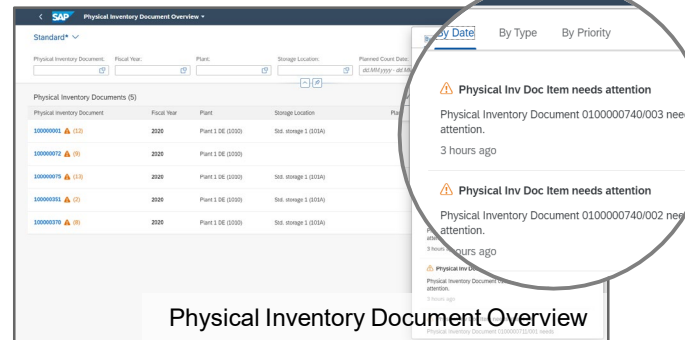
SAP Physical Inventory Document Overview

Standard*

Physical Inventory Document: Fiscal Year: Plant: Storage Location: Planned Count Date:

dd.MM.yyyy - dd.MM

Physical Inventory Documents (5)

| Physical Inventory Document | Fiscal Year | Plant | Storage Location | Pla |
|---|---|---|---|---|
| 100000001 (12) | 2020 | Plant 1 DE (1010) | Std. storage 1 (101A) | |
| 100000072 (9) | 2020 | Plant 1 DE (1010) | Std. storage 1 (101A) | |
| 100000075 (13) | 2020 | Plant 1 DE (1010) | Std. storage 1 (101A) | |
| 100000351 (2) | 2020 | Plant 1 DE (1010) | Std. storage 1 (101A) | |
| 100000370 (8) | 2020 | Plant 1 DE (1010) | Std. storage 1 (101A) | |

By Date By Type By Priority

Physical Inv Doc Item needs attention

Physical Inventory Document 0100000740/003 nee attention.

3 hours ago

Physical Inv Doc Item needs attention

Physical Inventory Document 0100000740/002 nee attention.

3 hours ago

Physical Inv Doc

Physical Inventory Document attention.

3 hours ago

Physical Inventory Document 0100000715/001 needs

Physical Inventory Document Overview